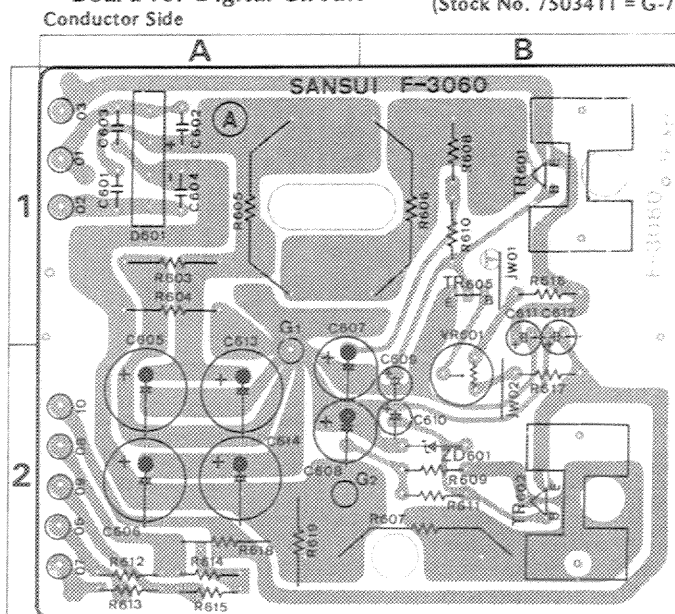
Board for Digital Circuit
Conductor Side

(Stock No. 7503411 = G-7

A
B
1
2

SANSUI F-3060

A

01
01
02
C603
C602
C601
C604
D601
R605
R606
R608
R610
TR601
E
B
R603
R604
TR605
E
B
JW01
R616
G1
C607
C605
C613
C609
VR601
C611
C612
R617
JW02
10
09
08
06
07
C614
C610
ZD601
C608
G2
R609
R611
TR602
C606
R610
R607
R612
R614
R618
R613
R615